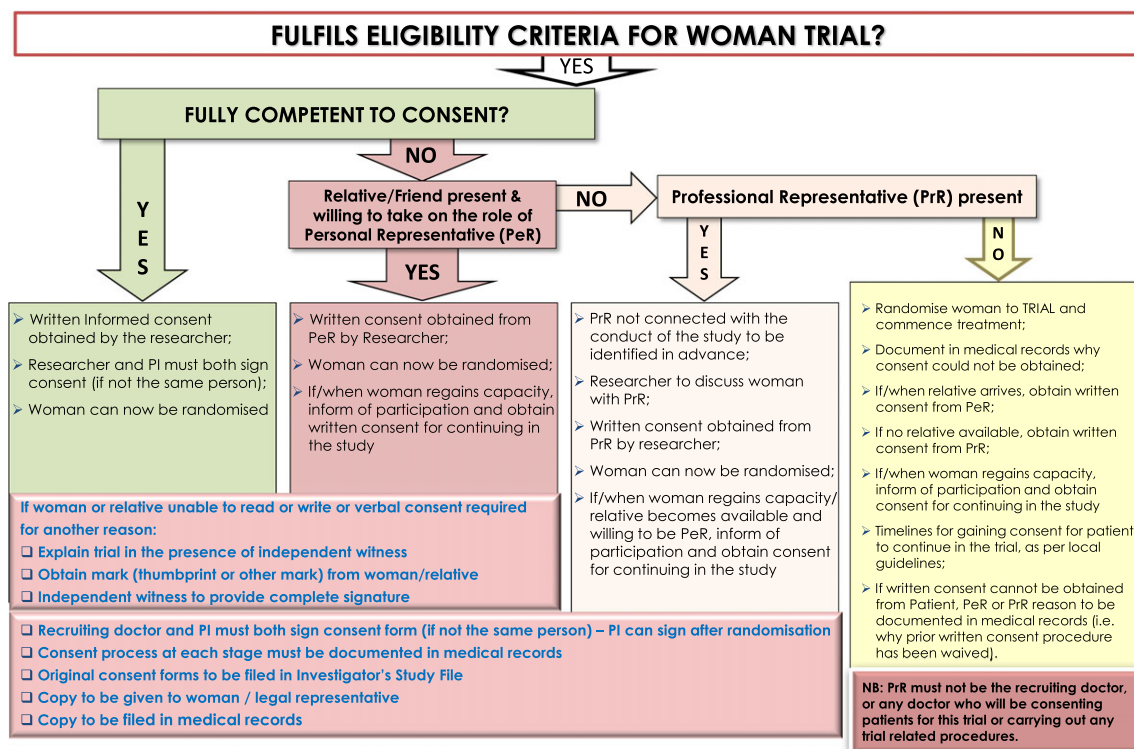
FULFILS ELIGIBILITY CRITERIA FOR WOMAN TRIAL?

YES

FULLY COMPETENT TO CONSENT?

YES

NO

Relative/Friend present & willing to take on the role of Personal Representative (PeR)

NO

Professional Representative (PrR) present

YES

YES

NO

➢ Written Informed consent obtained by the researcher;
➢ Researcher and PI must both sign consent (if not the same person);
➢ Woman can now be randomised

➢ Written consent obtained from PeR by Researcher;
➢ Woman can now be randomised;
➢ If/when woman regains capacity, inform of participation and obtain written consent for continuing in the study

➢ PrR not connected with the conduct of the study to be identified in advance;
➢ Researcher to discuss woman with PrR;
➢ Written consent obtained from PrR by researcher;
➢ Woman can now be randomised;
➢ If/when woman regains capacity/ relative becomes available and willing to be PeR, inform of participation and obtain consent for continuing in the study

➢ Randomise woman to TRIAL and commence treatment;
➢ Document in medical records why consent could not be obtained;
➢ If/when relative arrives, obtain written consent from PeR;
➢ If no relative available, obtain written consent from PrR;
➢ If/when woman regains capacity, inform of participation and obtain consent for continuing in the study
➢ Timelines for gaining consent for patient to continue in the trial, as per local guidelines;
➢ If written consent cannot be obtained from Patient, PeR or PrR reason to be documented in medical records (i.e. why prior written consent procedure has been waived).

If woman or relative unable to read or write or verbal consent required for another reason:
❑ Explain trial in the presence of independent witness
❑ Obtain mark (thumbprint or other mark) from woman/relative
❑ Independent witness to provide complete signature

❑ Recruiting doctor and PI must both sign consent form (if not the same person) – PI can sign after randomisation
❑ Consent process at each stage must be documented in medical records
❑ Original consent forms to be filed in Investigator's Study File
❑ Copy to be given to woman / legal representative
❑ Copy to be filed in medical records

NB: PrR must not be the recruiting doctor, or any doctor who will be consenting patients for this trial or carrying out any trial related procedures.